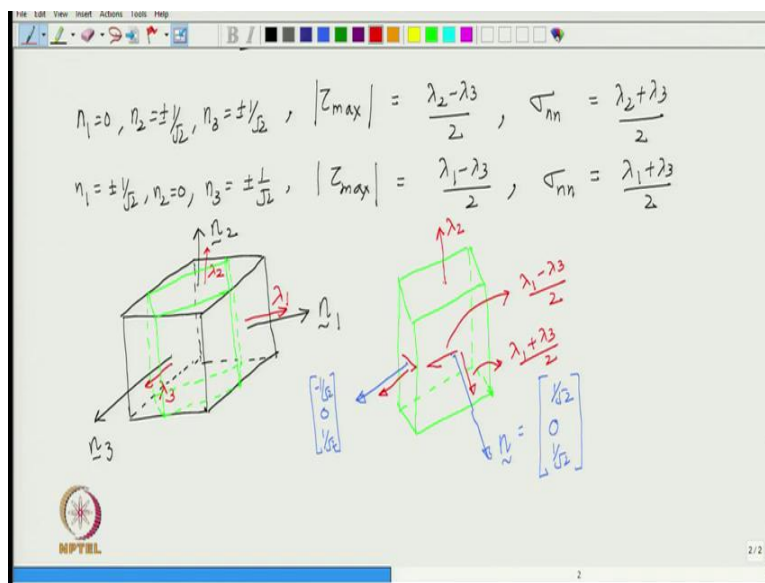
File Edit View Insert Actions Tools Help

$n_1 = 0$, $n_2 = \pm 1/\sqrt{2}$, $n_3 = \pm 1/\sqrt{2}$, $|\tau_{max}| = \frac{\lambda_2 - \lambda_3}{2}$, $\sigma_{nn} = \frac{\lambda_2 + \lambda_3}{2}$

$n_1 = \pm 1/\sqrt{2}$, $n_2 = 0$, $n_3 = \pm \frac{1}{\sqrt{2}}$, $|\tau_{max}| = \frac{\lambda_1 - \lambda_3}{2}$, $\sigma_{nn} = \frac{\lambda_1 + \lambda_3}{2}$

$n_2$ $\lambda_2$ $\lambda_1$ $n_1$ $\lambda_3$ $n_3$

$\lambda_2$ $\frac{\lambda_1 - \lambda_3}{2}$ $\frac{\lambda_1 + \lambda_3}{2}$

$\begin{bmatrix} -1/\sqrt{2} \\ 0 \\ 1/\sqrt{2} \end{bmatrix}$

$n = \begin{bmatrix} 1/\sqrt{2} \\ 0 \\ 1/\sqrt{2} \end{bmatrix}$

NPTEL

2/2

2